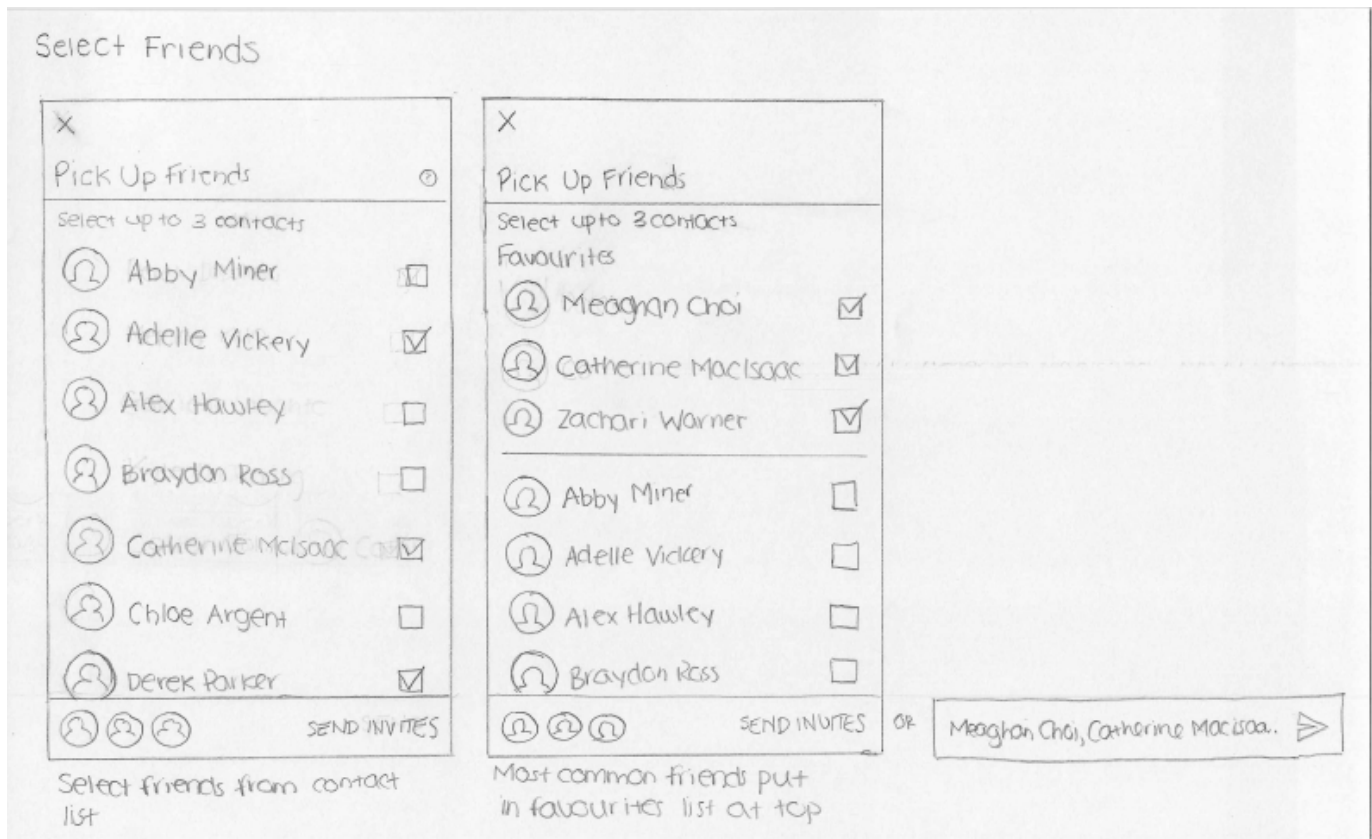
Select Friends

X

Pick Up Friends

Select up to 3 contacts

Abby Miner

Adelle Vickery

Alex Hawley

Braydon Ross

Catherine McIsaac

Chloe Argent

Derek Parker

SEND INVITES

Select friends from contact list

X

Pick Up Friends

Select upto 3 contacts

Favourites

Meaghan Choi

Catherine MacIsaac

Zachari Warner

Abby Miner

Adelle Vickery

Alex Hawley

Braydon Ross

SEND INVITES

Most common friends put in favourites list at top

OR

Meaghan Choi, Catherine MacIsaa.